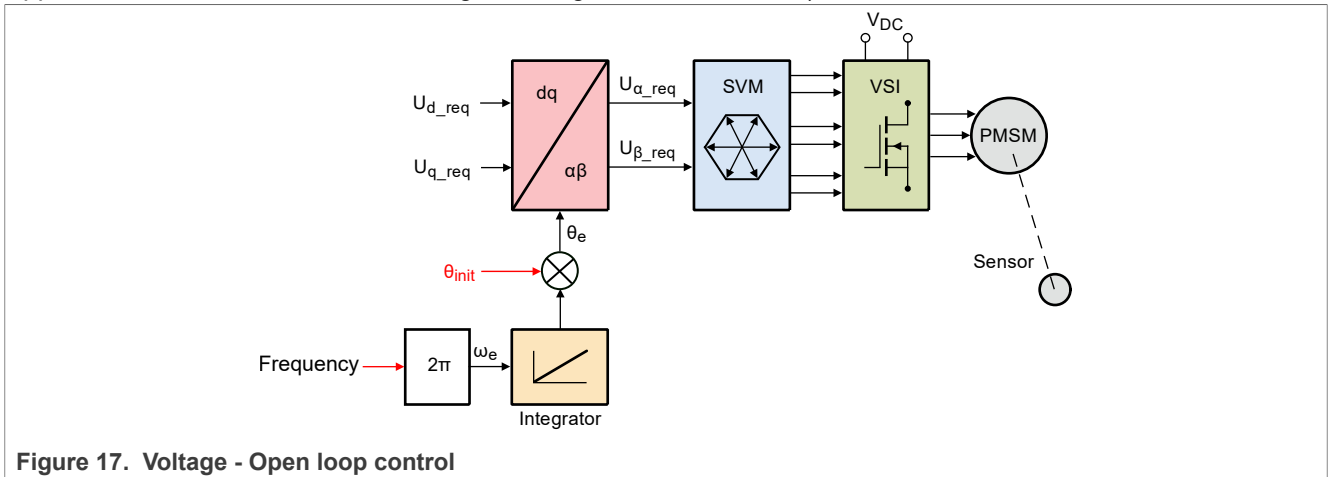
$V_{DC}$

$U_{d\_req}$

$U_{q\_req}$

dq

αβ

$U_{\alpha\_req}$

$U_{\beta\_req}$

SVM

VSI

PMSM

$\theta_e$

$\theta_{init}$

Sensor

Frequency

2π

$\omega_e$

Integrator

**Figure 17. Voltage - Open loop control**